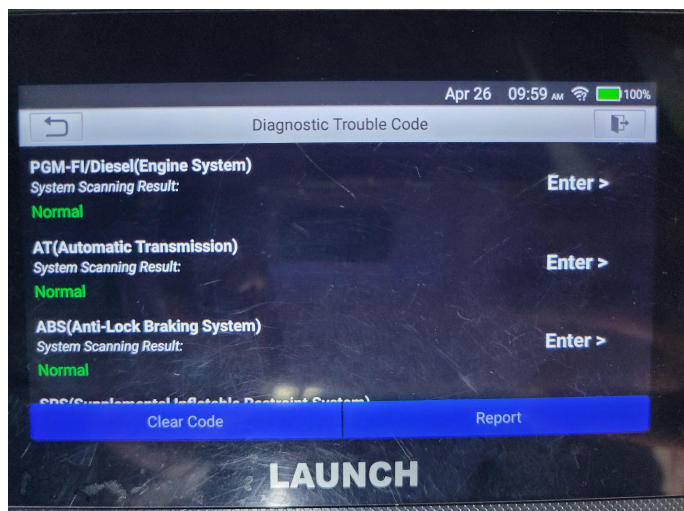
Apr 26 09:59 AM 100%

Diagnostic Trouble Code

PGM-FI/Diesel(Engine System)
System Scanning Result:
Normal
Enter >

AT(Automatic Transmission)
System Scanning Result:
Normal
Enter >

ABS(Anti-Lock Braking System)
System Scanning Result:
Normal
Enter >

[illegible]

Clear Code
Report

LAUNCH